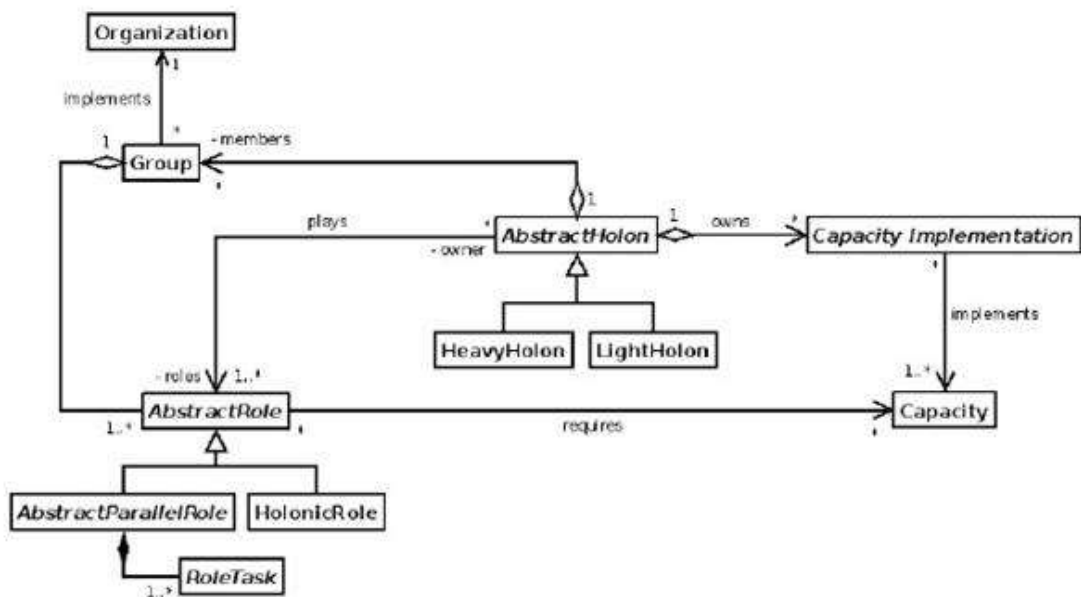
Organization

1

implements

\*

1

Group

- members

\*

1

plays

\*

- owner

AbstractHolon

1

owns

\*

Capacity Implementation

\*

implements

HeavyHolon

LightHolon

- roles

1..\*

1..\*

AbstractRole

1..\*

\*

requires

\*

Capacity

AbstractParallelRole

HolonicRole

RoleTask

1..\*